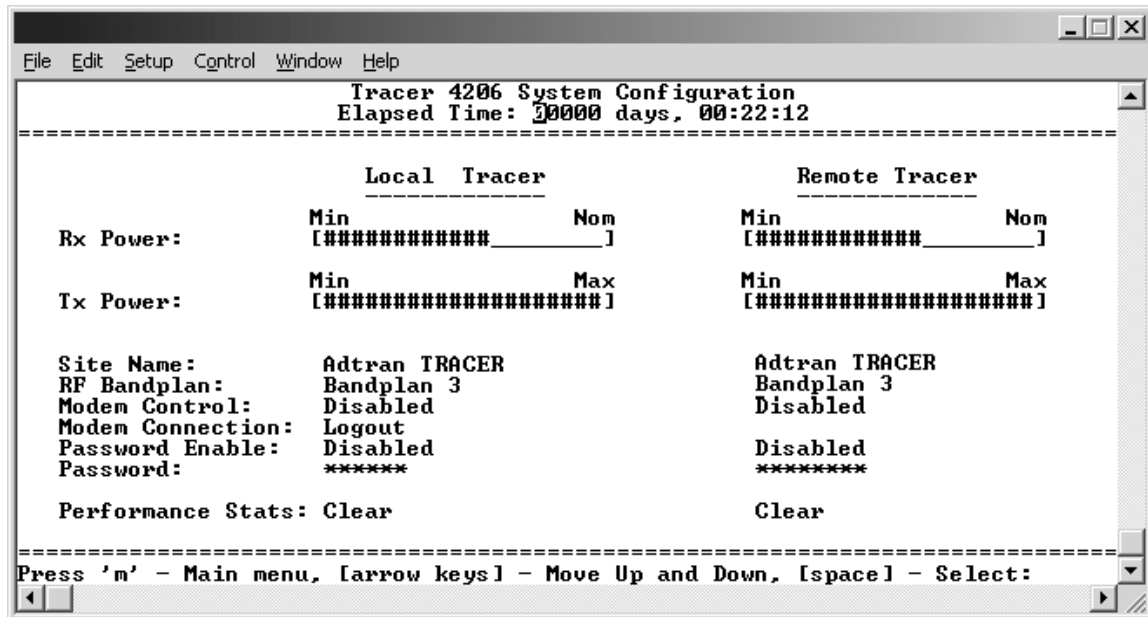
File Edit Setup Control Window Help

Tracer 4206 System Configuration
Elapsed Time: 00000 days, 00:22:12

Local Tracer

Remote Tracer

Rx Power: Min [############________] Nom

Min [############________] Nom

Tx Power: Min [####################] Max

Min [####################] Max

Site Name: Adtran TRACER
RF Bandplan: Bandplan 3
Modem Control: Disabled
Modem Connection: Logout
Password Enable: Disabled
Password: ******

Adtran TRACER
Bandplan 3
Disabled

Disabled
********

Performance Stats: Clear

Clear

Press 'm' - Main menu, [arrow keys] - Move Up and Down, [space] - Select: